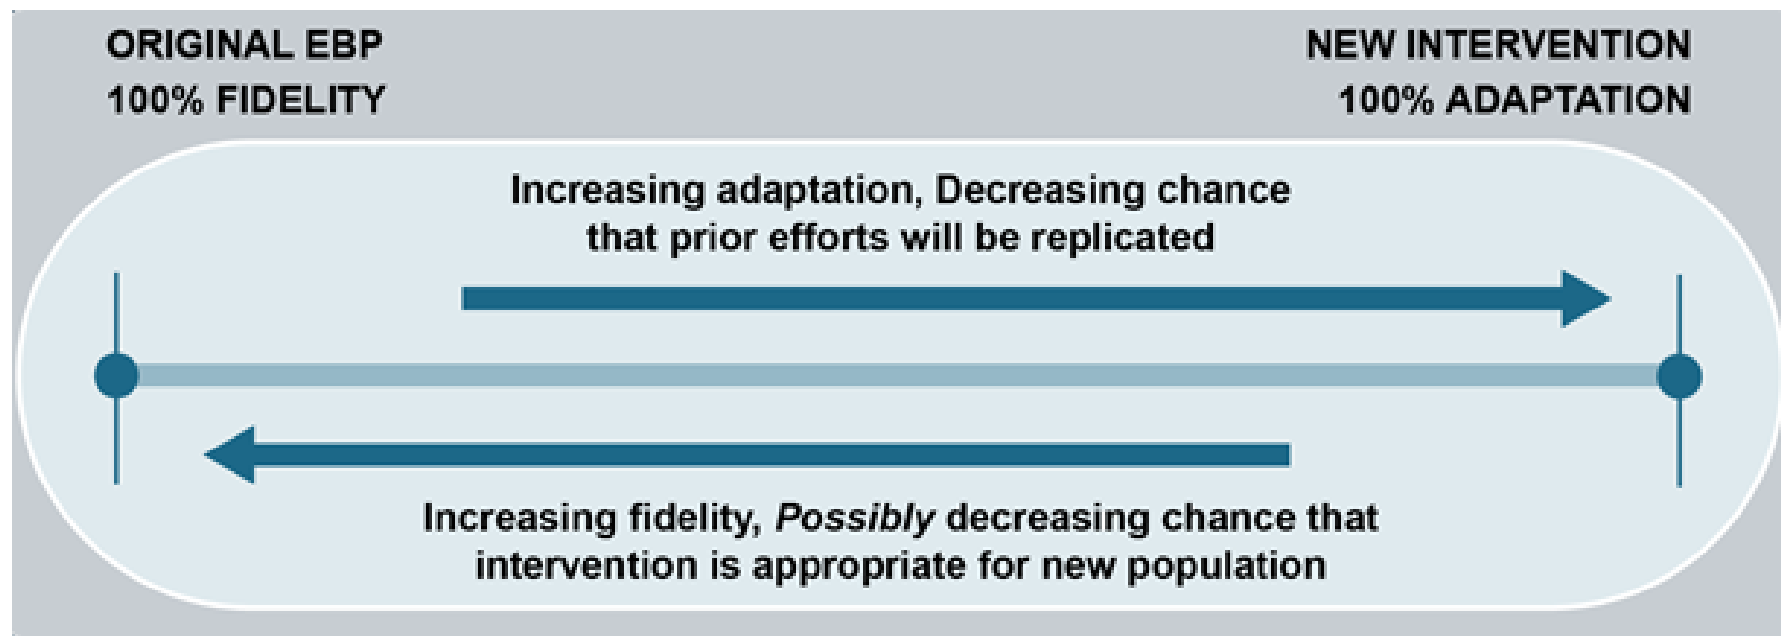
ORIGINAL EBP
100% FIDELITY

NEW INTERVENTION
100% ADAPTATION

Increasing adaptation, Decreasing chance that prior efforts will be replicated

Increasing fidelity, *Possibly* decreasing chance that intervention is appropriate for new population